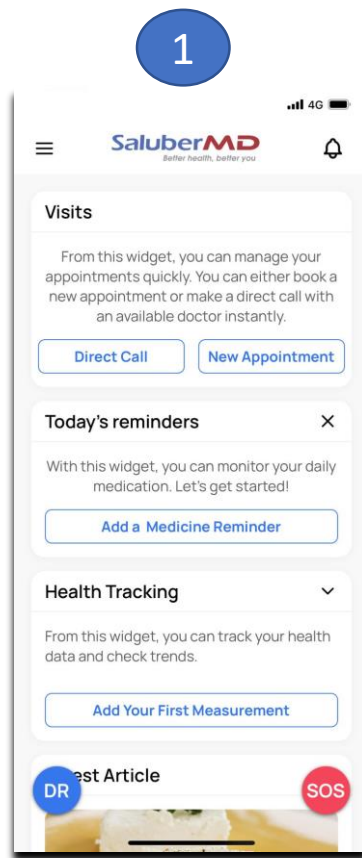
1

4G

SaluberMD
Better health, better you

Visits

From this widget, you can manage your appointments quickly. You can either book a new appointment or make a direct call with an available doctor instantly.

Direct Call

New Appointment

Today's reminders

With this widget, you can monitor your daily medication. Let's get started!

Add a Medicine Reminder

Health Tracking

From this widget, you can track your health data and check trends.

Add Your First Measurement

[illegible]est Article

DR

SOS